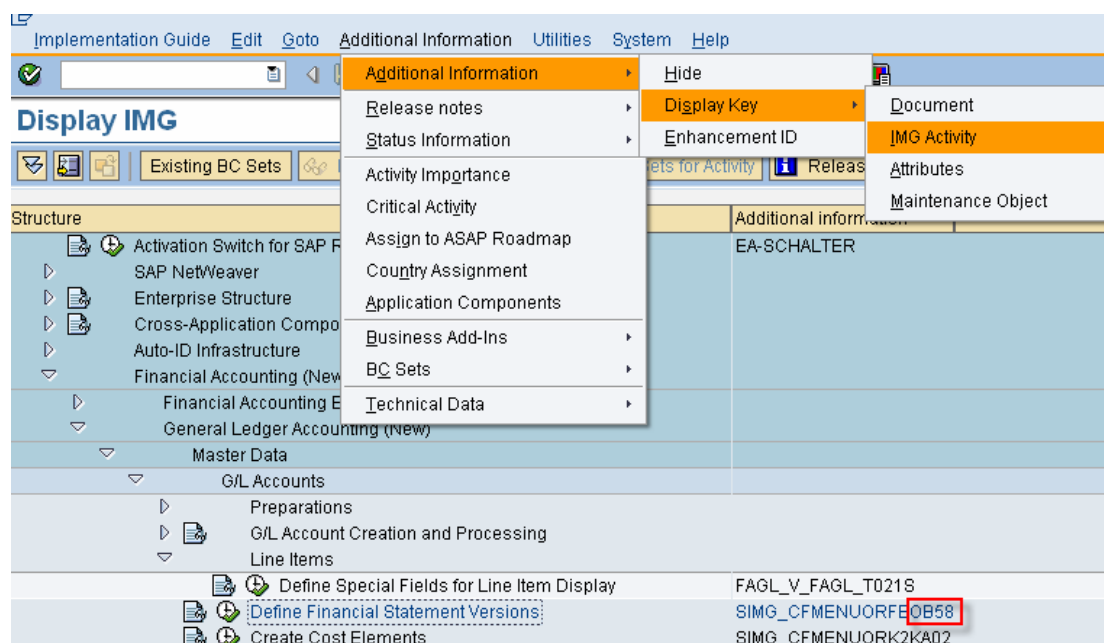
Implementation Guide Edit Goto Additional Information Utilities System Help

Display IMG

Existing BC Sets

Structure

Activation Switch for SAP R

SAP NetWeaver

Enterprise Structure

Cross-Application Compo

Auto-ID Infrastructure

Financial Accounting (New

Financial Accounting B

General Ledger Accounting (New)

Master Data

G/L Accounts

Preparations

G/L Account Creation and Processing

Line Items

Define Special Fields for Line Item Display

Define Financial Statement Versions

Create Cost Elements

Additional Information

Release notes

Status Information

Activity Importance

Critical Activity

Assign to ASAP Roadmap

Country Assignment

Application Components

Business Add-Ins

BC Sets

Technical Data

Hide

Display Key

Enhancement ID

Document

IMG Activity

Attributes

Maintenance Object

ets for Activity Releas

Additional information

EA-SCHALTER

FAGL_V_FAGL_T021S

SIMG_CFMENUORFEOB58

SIMG_CFMENUORK2KA02